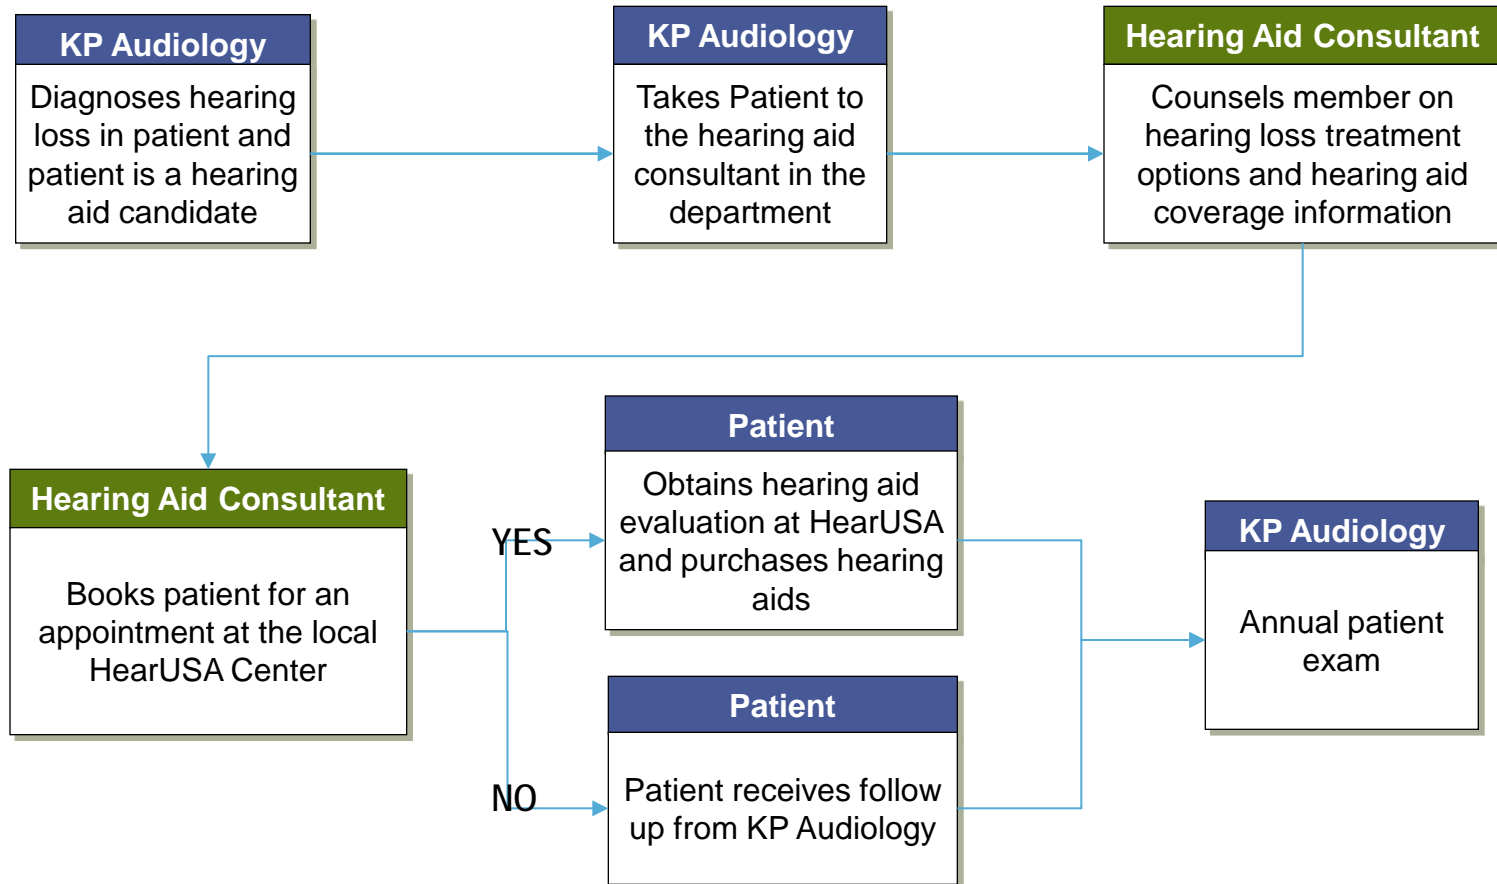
KP Audiology

Diagnoses hearing loss in patient and patient is a hearing aid candidate

KP Audiology

Takes Patient to the hearing aid consultant in the department

Hearing Aid Consultant

Counsels member on hearing loss treatment options and hearing aid coverage information

Hearing Aid Consultant

Books patient for an appointment at the local HearUSA Center

YES

NO

Patient

Obtains hearing aid evaluation at HearUSA and purchases hearing aids

Patient

Patient receives follow up from KP Audiology

KP Audiology

Annual patient exam